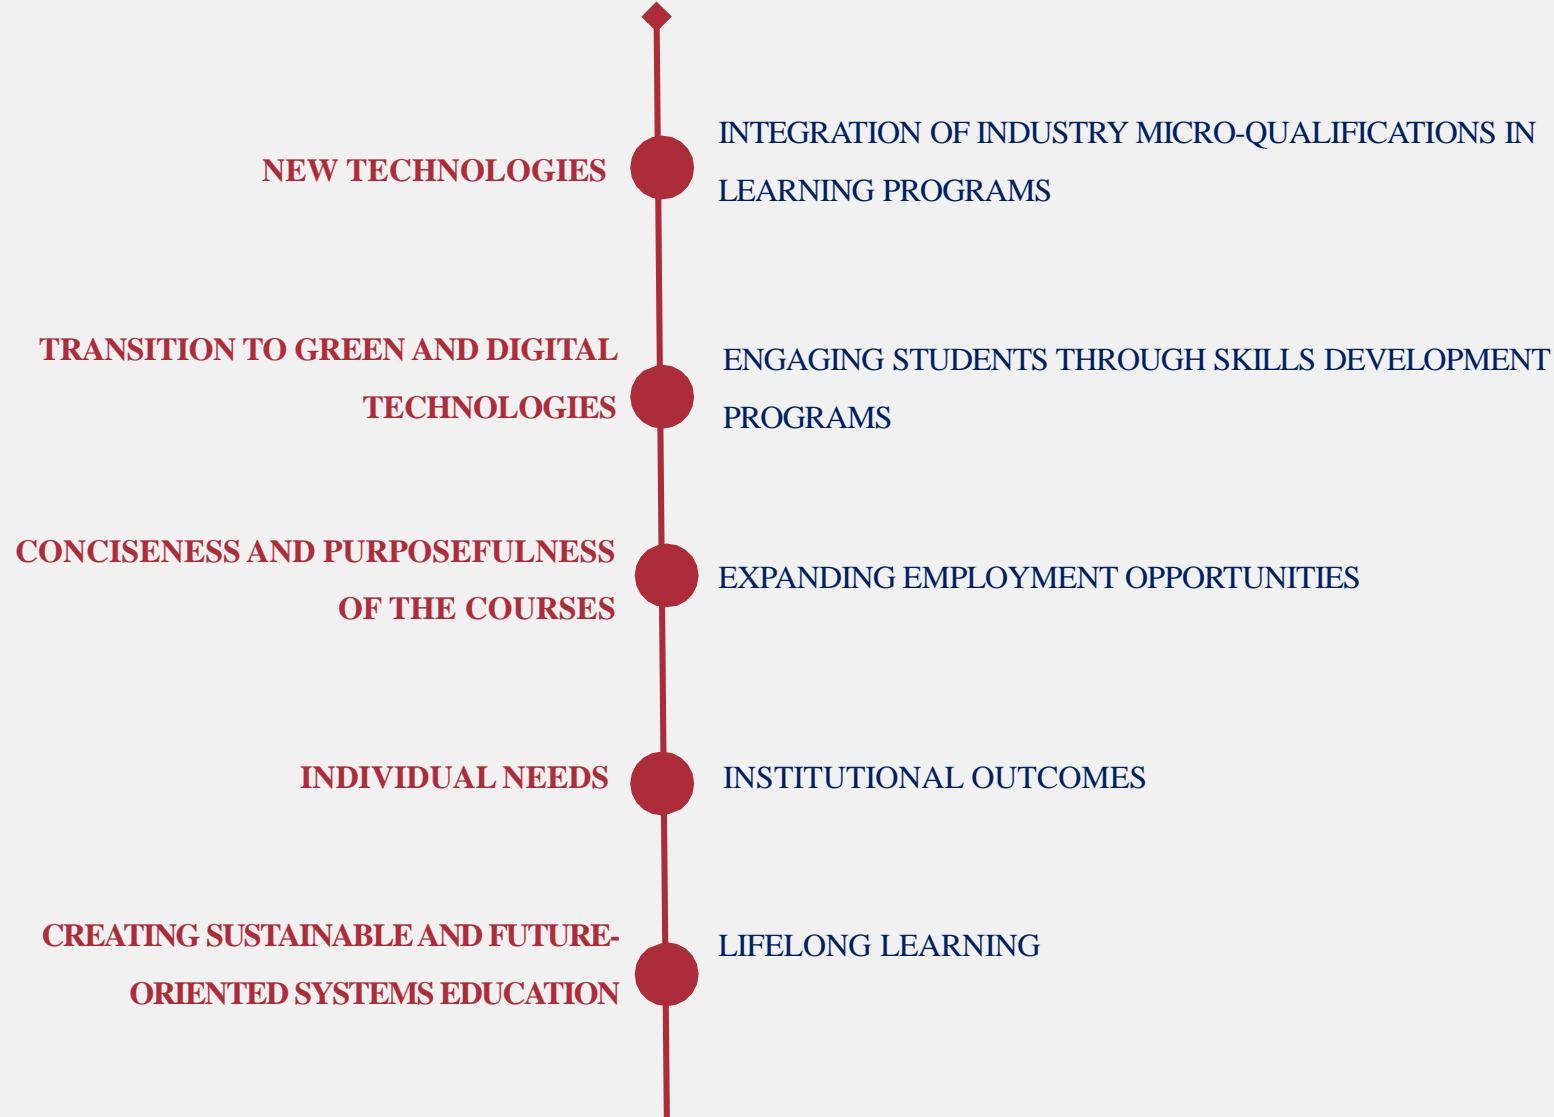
NEW TECHNOLOGIES

INTEGRATION OF INDUSTRY MICRO-QUALIFICATIONS IN LEARNING PROGRAMS

TRANSITION TO GREEN AND DIGITAL TECHNOLOGIES

ENGAGING STUDENTS THROUGH SKILLS DEVELOPMENT PROGRAMS

CONCISENESS AND PURPOSEFULNESS OF THE COURSES

EXPANDING EMPLOYMENT OPPORTUNITIES

INDIVIDUAL NEEDS

INSTITUTIONAL OUTCOMES

CREATING SUSTAINABLE AND FUTURE-ORIENTED SYSTEMS EDUCATION

LIFELONG LEARNING